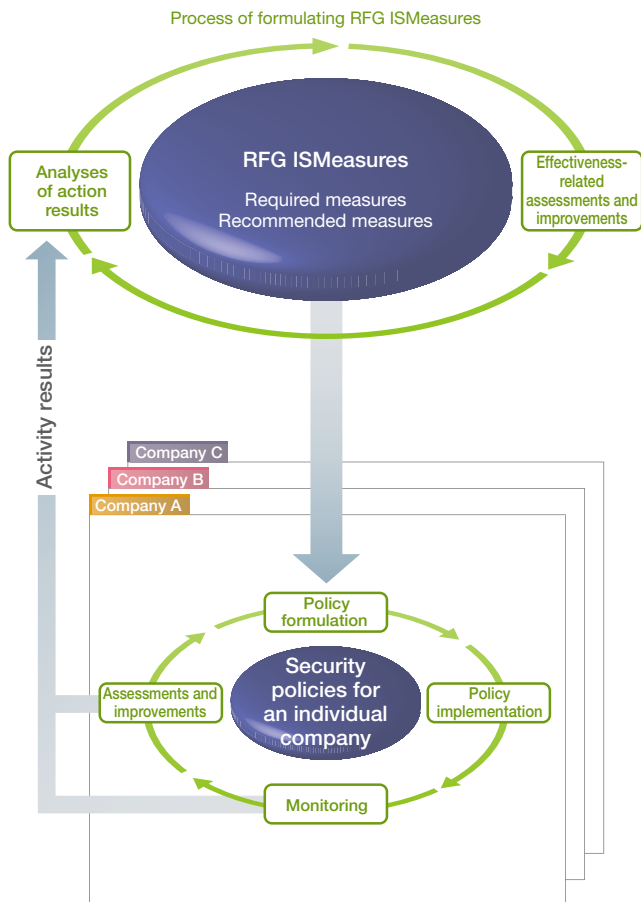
Process of formulating RFG ISMeasures

Analyses of action results

RFG ISMeasures

Required measures
Recommended measures

Effectiveness-related assessments and improvements

Activity results

Company C
Company B
Company A

Policy formulation

Assessments and improvements

Security policies for an individual company

Policy implementation

Monitoring